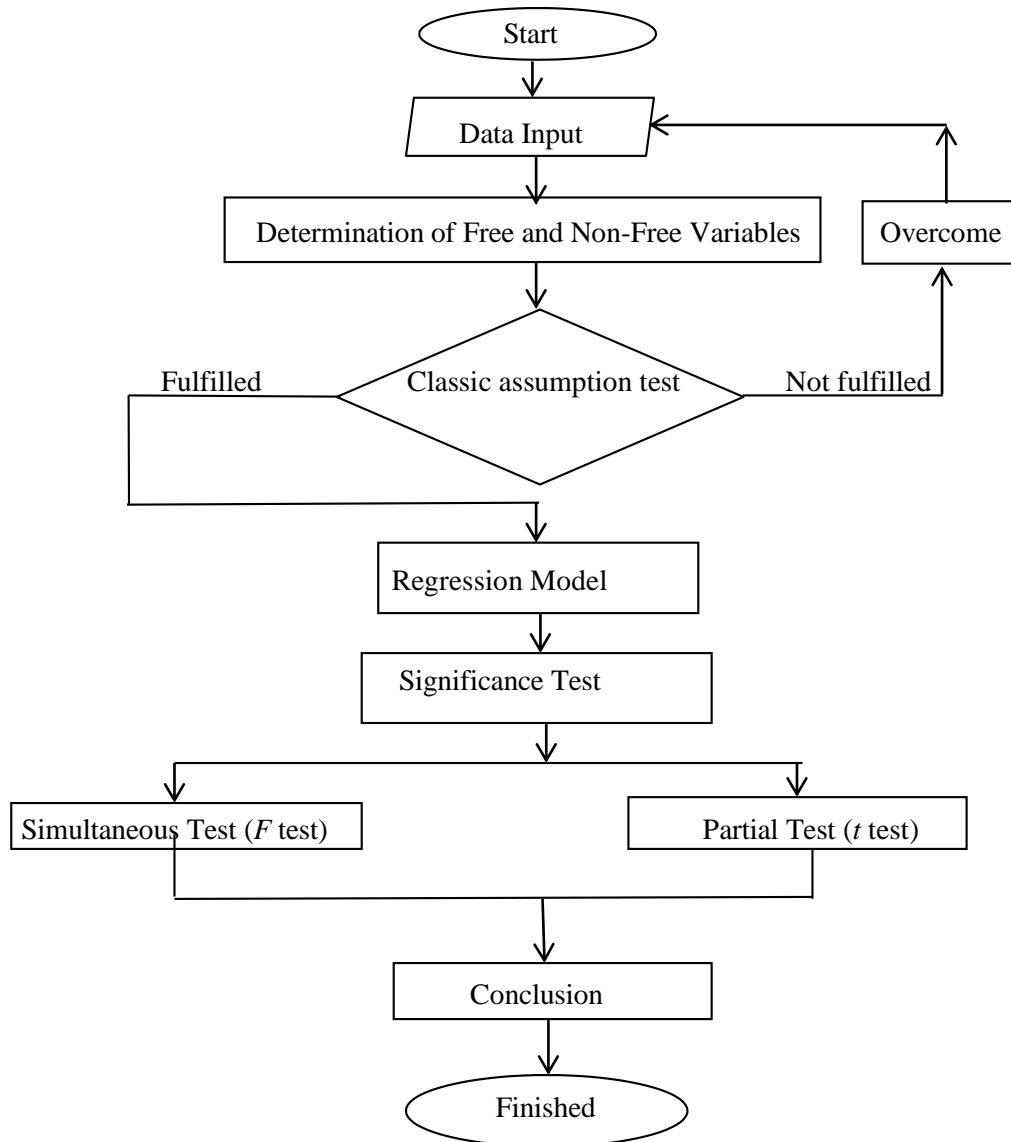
Start

Data Input

Determination of Free and Non-Free Variables

Overcome

Fulfilled

Classic assumption test

Not fulfilled

Regression Model

Significance Test

Simultaneous Test ($F$ test)

Partial Test ($t$ test)

Conclusion

Finished